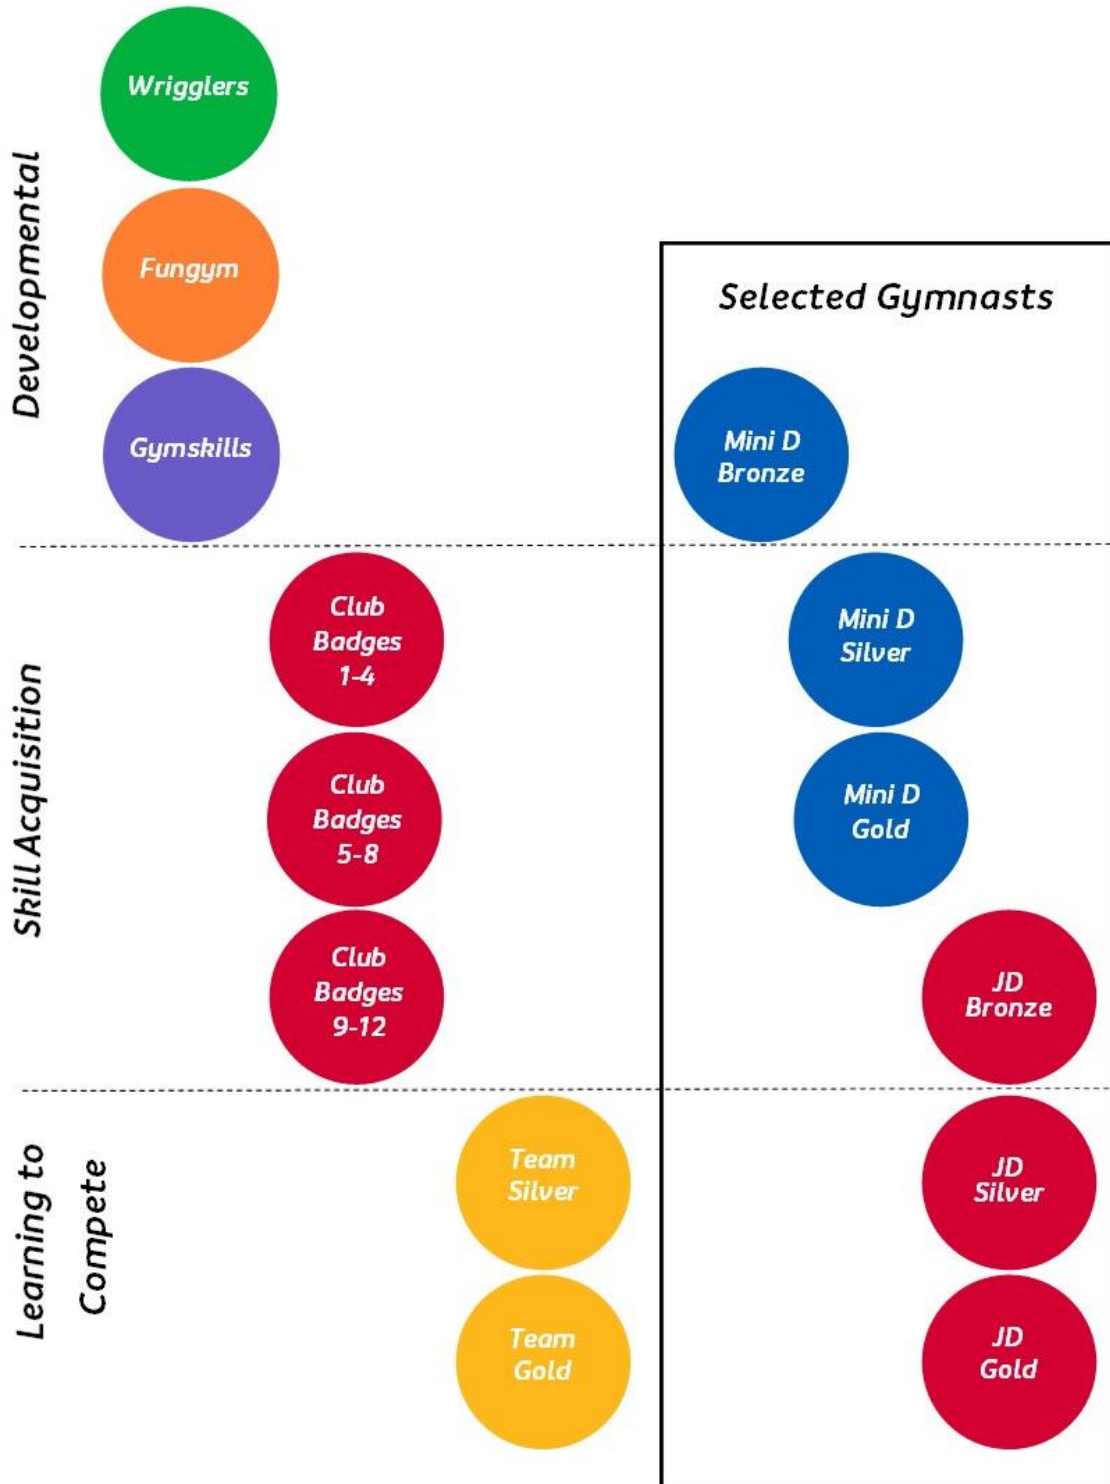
Developmental

Wrigglers

Fungym

Gymskills

Selected Gymnasts

Mini D Bronze

Skill Acquisition

Club Badges 1-4

Club Badges 5-8

Club Badges 9-12

Mini D Silver

Mini D Gold

JD Bronze

Learning to Compete

Team Silver

Team Gold

JD Silver

JD Gold